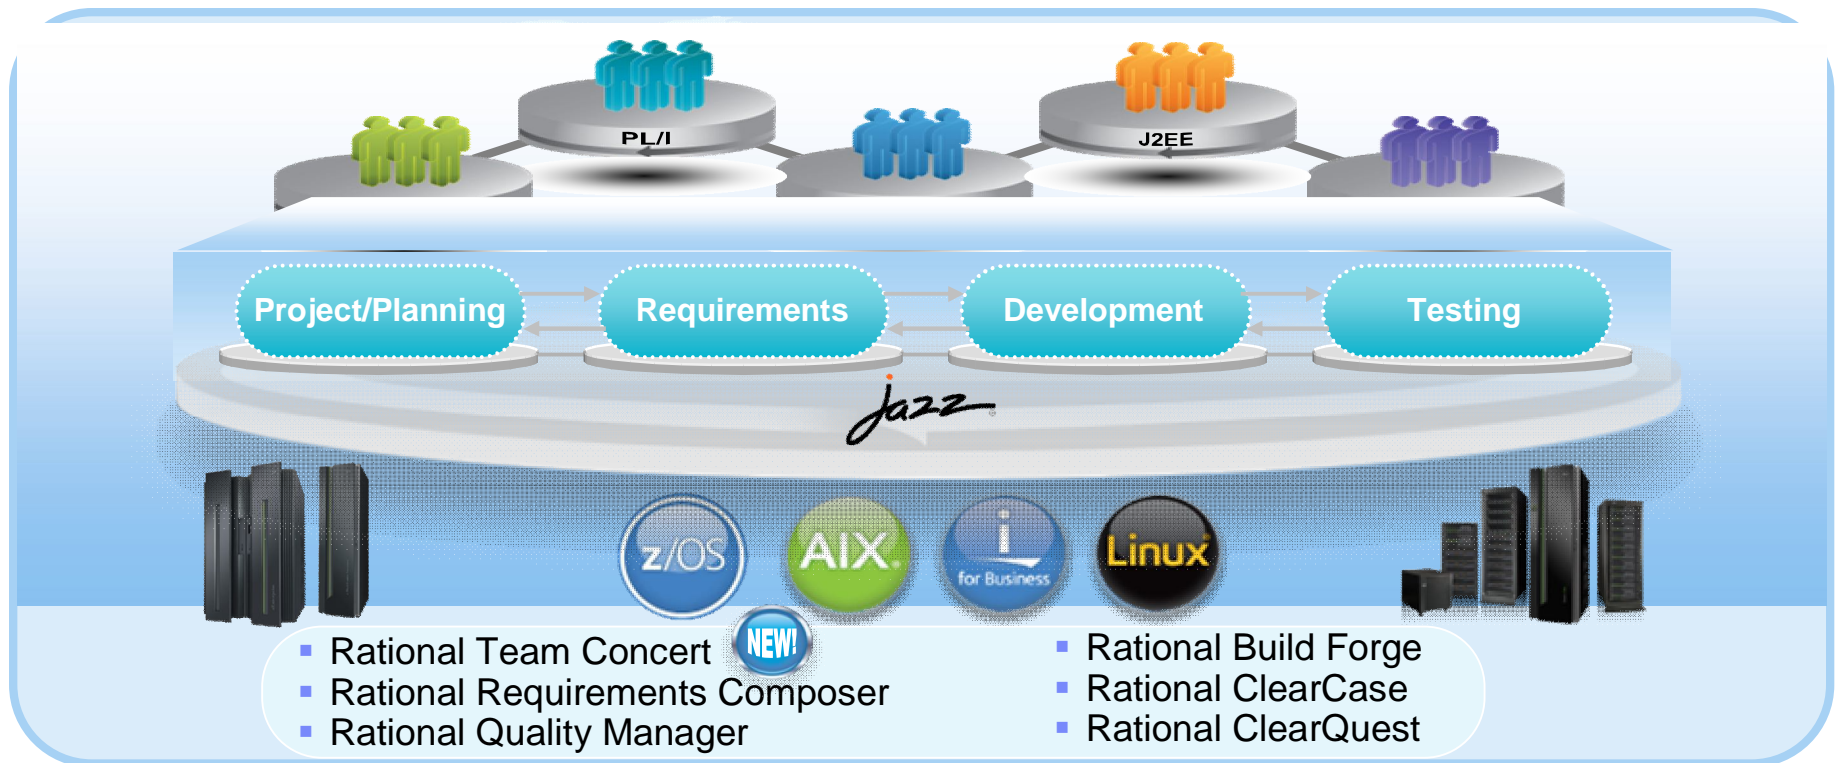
PL/I
J2EE

Project/Planning
Requirements
Development
Testing

jazz

z/OS
AIX
i for Business
Linux

NEW!

▪ Rational Team Concert
▪ Rational Requirements Composer
▪ Rational Quality Manager

▪ Rational Build Forge
▪ Rational ClearCase
▪ Rational ClearQuest